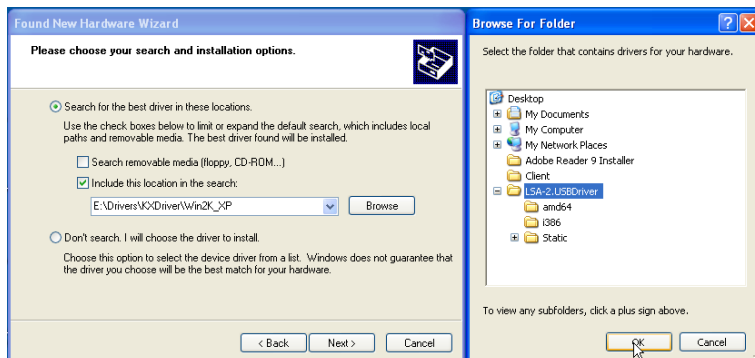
Found New Hardware Wizard

Please choose your search and installation options.

Search for the best driver in these locations.

Use the check boxes below to limit or expand the default search, which includes local paths and removable media. The best driver found will be installed.

Search removable media (floppy, CD-ROM...)

Include this location in the search:

E:\Drivers\KXDriver\Win2K_XP

Browse

Don't search. I will choose the driver to install.

Choose this option to select the device driver from a list. Windows does not guarantee that the driver you choose will be the best match for your hardware.

< Back

Next >

Cancel

Browse For Folder

?

X

Select the folder that contains drivers for your hardware.

Desktop

My Documents

My Computer

My Network Places

Adobe Reader 9 Installer

Client

LSA-2.USBDriver

amd64

i386

Static

To view any subfolders, click a plus sign above.

OK

Cancel